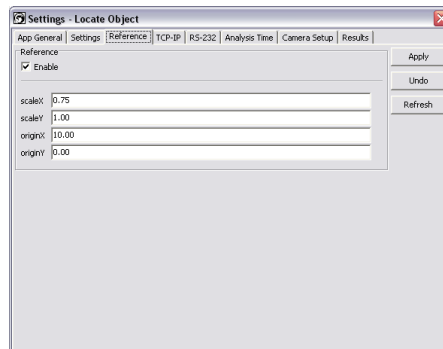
Settings - Locate Object

App General | Settings | Reference | TCP-IP | RS-232 | Analysis Time | Camera Setup | Results

Reference

☑ Enable

scaleX 0.75
scaleY 1.00
originX 10.00
originY 0.00

Apply
Undo
Refresh